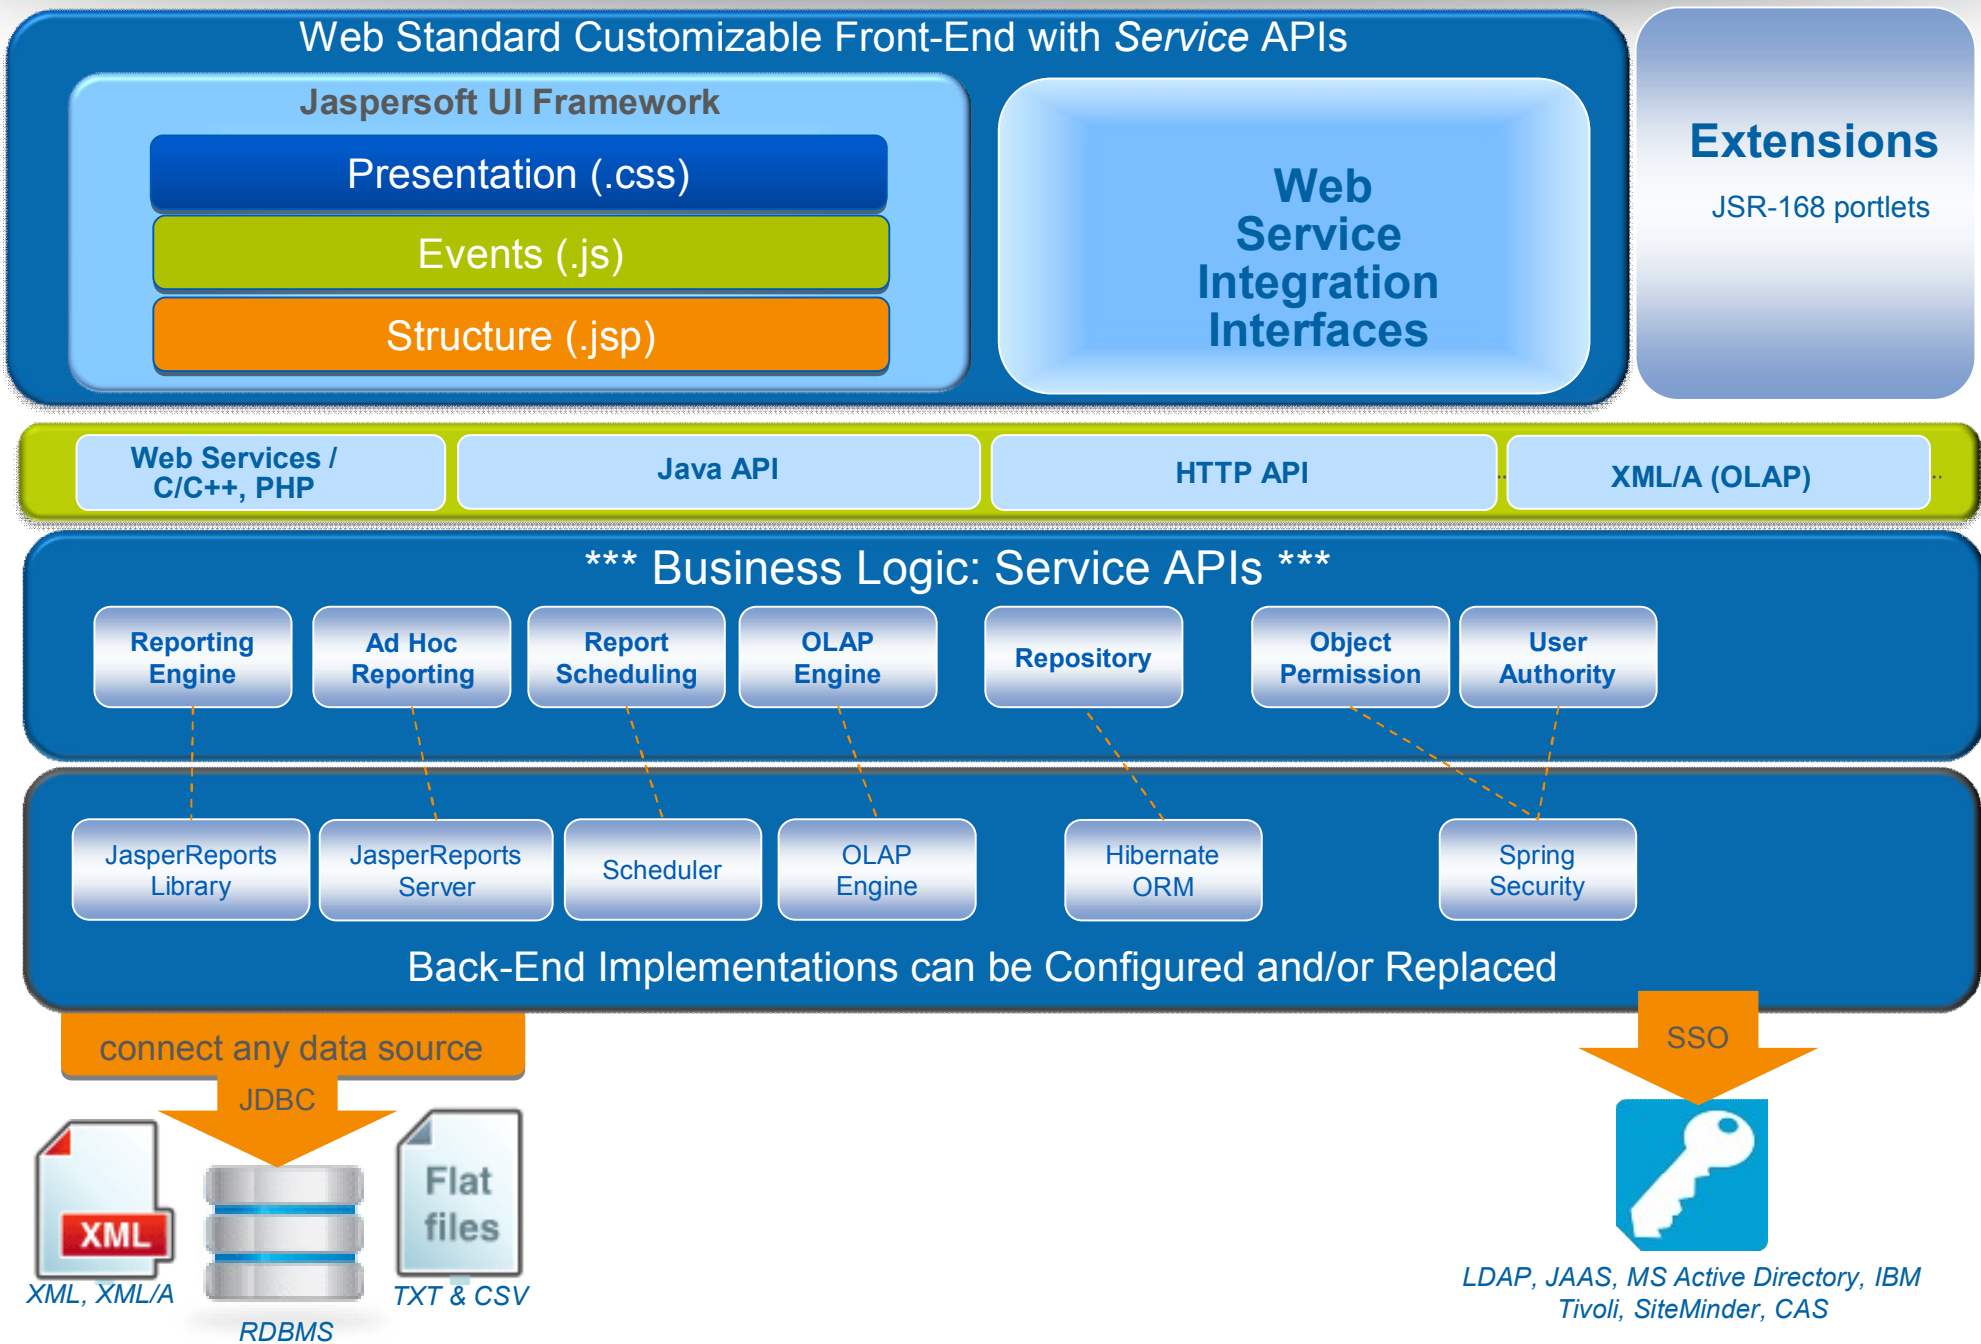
Web Standard Customizable Front-End with Service APIs

Jaspersoft UI Framework

Presentation (.css)

Events (.js)

Structure (.jsp)

Web Service Integration Interfaces

Extensions

JSR-168 portlets

Web Services / C/C++, PHP

Java API

HTTP API

XML/A (OLAP)

*** Business Logic: Service APIs ***

Reporting Engine

Ad Hoc Reporting

Report Scheduling

OLAP Engine

Repository

Object Permission

User Authority

JasperReports Library

JasperReports Server

Scheduler

OLAP Engine

Hibernate ORM

Spring Security

Back-End Implementations can be Configured and/or Replaced

connect any data source

JDBC

XML

Flat files

XML, XML/A

RDBMS

TXT & CSV

SSO

LDAP, JAAS, MS Active Directory, IBM Tivoli, SiteMinder, CAS